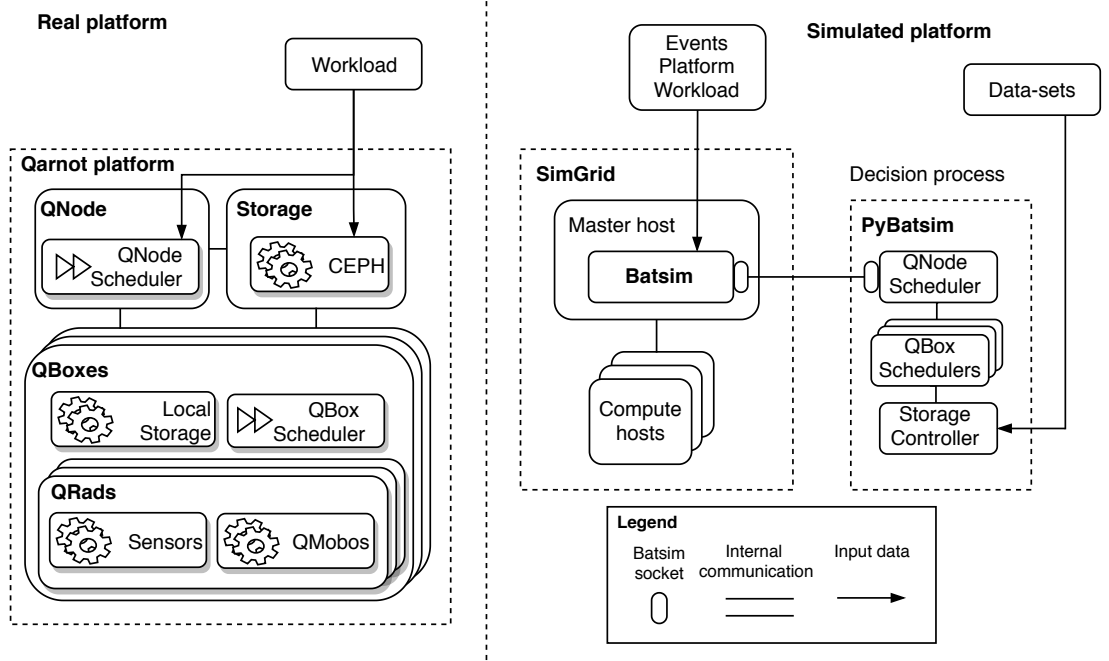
Real platform

Workload

Qarnot platform

QNode

QNode Scheduler

Storage

CEPH

QBoxes

Local Storage

QBox Scheduler

QRads

Sensors

QMobos

Simulated platform

Events Platform Workload

Data-sets

SimGrid

Master host

Batsim

Compute hosts

Decision process

PyBatsim

QNode Scheduler

QBox Schedulers

Storage Controller

Legend

Batsim socket

Internal communication

Input data